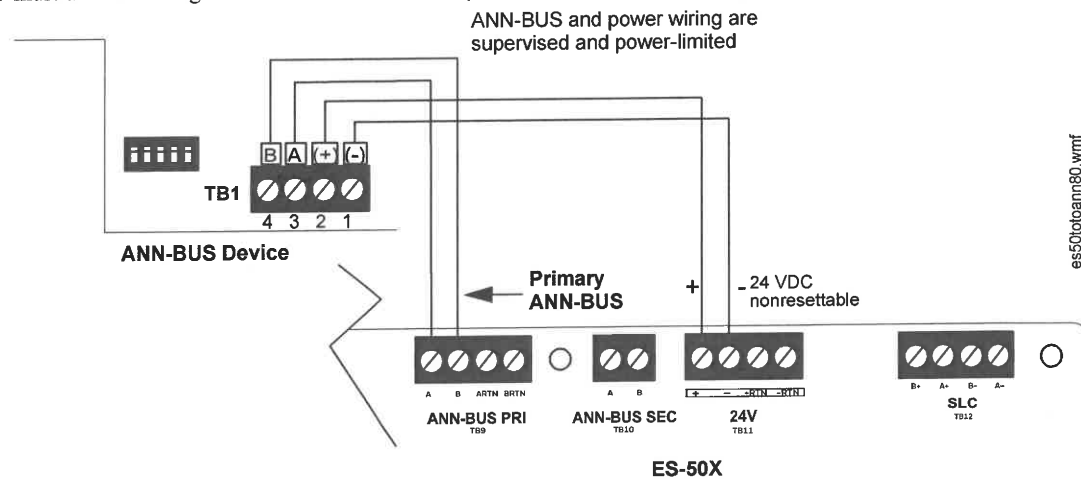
ANN-BUS and power wiring are supervised and power-limited

B A (+) (-)

TB1

4 3 2 1

ANN-BUS Device

Primary ANN-BUS

+

- 24 VDC nonresettable

es50totoann80.wmf

A B ARTN BRTN

ANN-BUS PRI
TB9

A B

ANN-BUS SEC
TB10

+ - -RTN -RTN

24V
TB11

B+ A+ B- A-

SLC
TB12

ES-50X